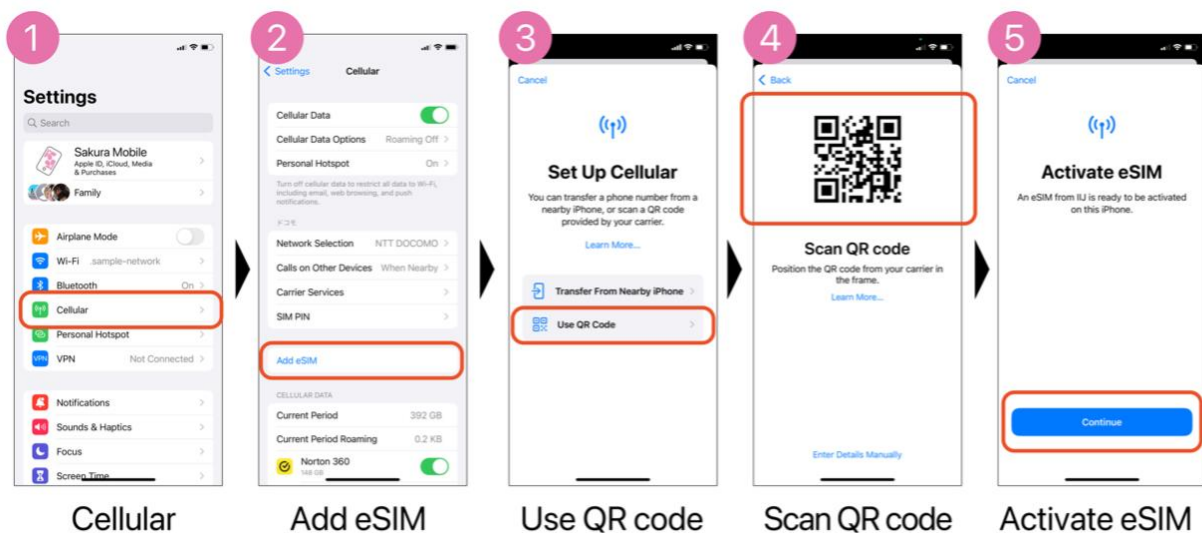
1

Settings

Search

Sakura Mobile
Apple ID, iCloud, Media & Purchases

Family

Airplane Mode

Wi-Fi .sample-network

Bluetooth On

Cellular

Personal Hotspot

VPN Not Connected

Notifications

Sounds & Haptics

Focus

Screen Time

Cellular

2

Settings Cellular

Cellular Data

Cellular Data Options Roaming Off

Personal Hotspot On

Turn off cellular data to restrict all data to Wi-Fi, including email, web browsing, and push notifications.

ドコモ

Network Selection NTT DOCOMO

Calls on Other Devices When Nearby

Carrier Services

SIM PIN

Add eSIM

CELLULAR DATA

Current Period 392 GB

Current Period Roaming 0.2 KB

Norton 360

Add eSIM

3

Cancel

Set Up Cellular

You can transfer a phone number from a nearby iPhone, or scan a QR code provided by your carrier.

Learn More...

Transfer From Nearby iPhone

Use QR Code

Use QR code

4

Back

Scan QR code

Position the QR code from your carrier in the frame.

Learn More...

Enter Details Manually

Scan QR code

5

Cancel

Activate eSIM

An eSIM from IIJ is ready to be activated on this iPhone.

Continue

Activate eSIM